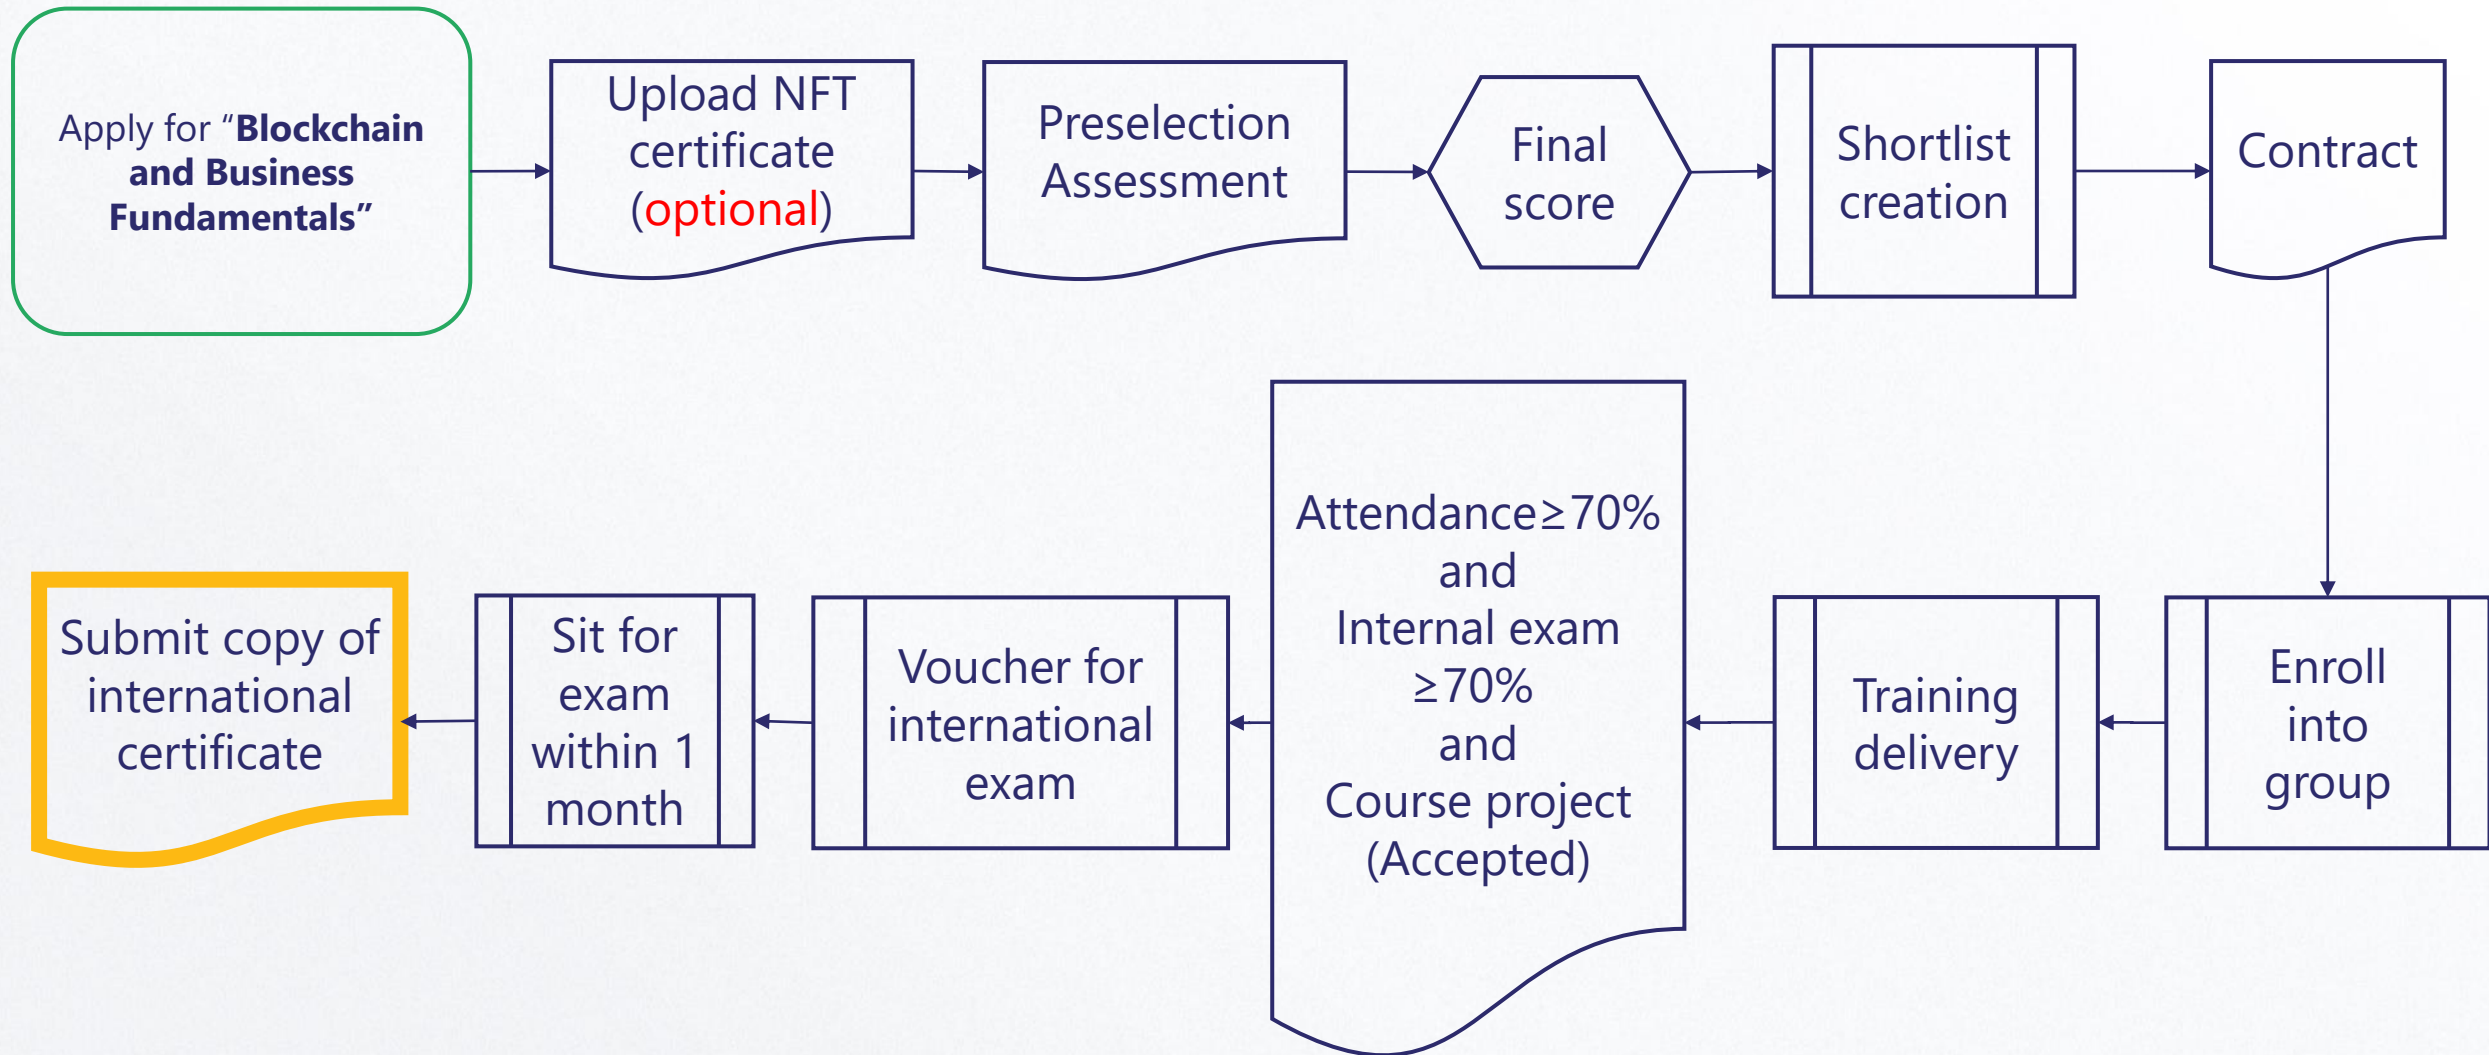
Apply for "**Blockchain and Business Fundamentals**"

Upload NFT certificate (optional)

Preselection Assessment

Final score

Shortlist creation

Contract

Enroll into group

Training delivery

Attendance≥70% and Internal exam ≥70% and Course project (Accepted)

Voucher for international exam

Sit for exam within 1 month

Submit copy of international certificate